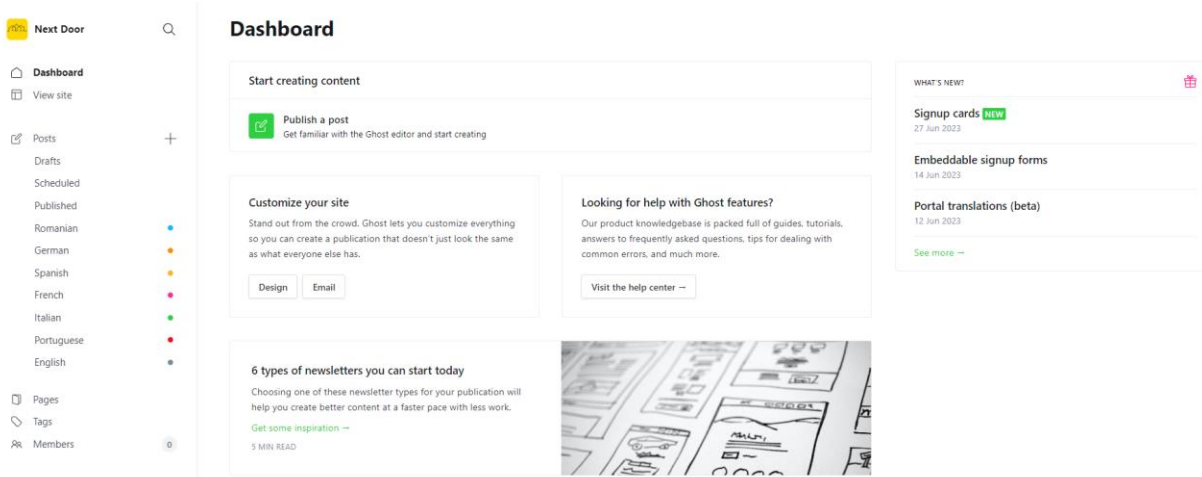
Next Door

Dashboard
View site

Posts
Drafts
Scheduled
Published
Romanian
German
Spanish
French
Italian
Portuguese
English

Pages
Tags
Members 0

Dashboard

Start creating content

Publish a post
Get familiar with the Ghost editor and start creating

Customize your site
Stand out from the crowd. Ghost lets you customize everything so you can create a publication that doesn't just look the same as what everyone else has.
Design Email

Looking for help with Ghost features?
Our product knowledgebase is packed full of guides, tutorials, answers to frequently asked questions, tips for dealing with common errors, and much more.
Visit the help center →

6 types of newsletters you can start today
Choosing one of these newsletter types for your publication will help you create better content at a faster pace with less work.
Get some inspiration →
5 MIN READ

WHAT'S NEW?
Signup cards NEW
27 Jun 2023
Embeddable signup forms
14 Jun 2023
Portal translations (beta)
12 Jun 2023
See more →